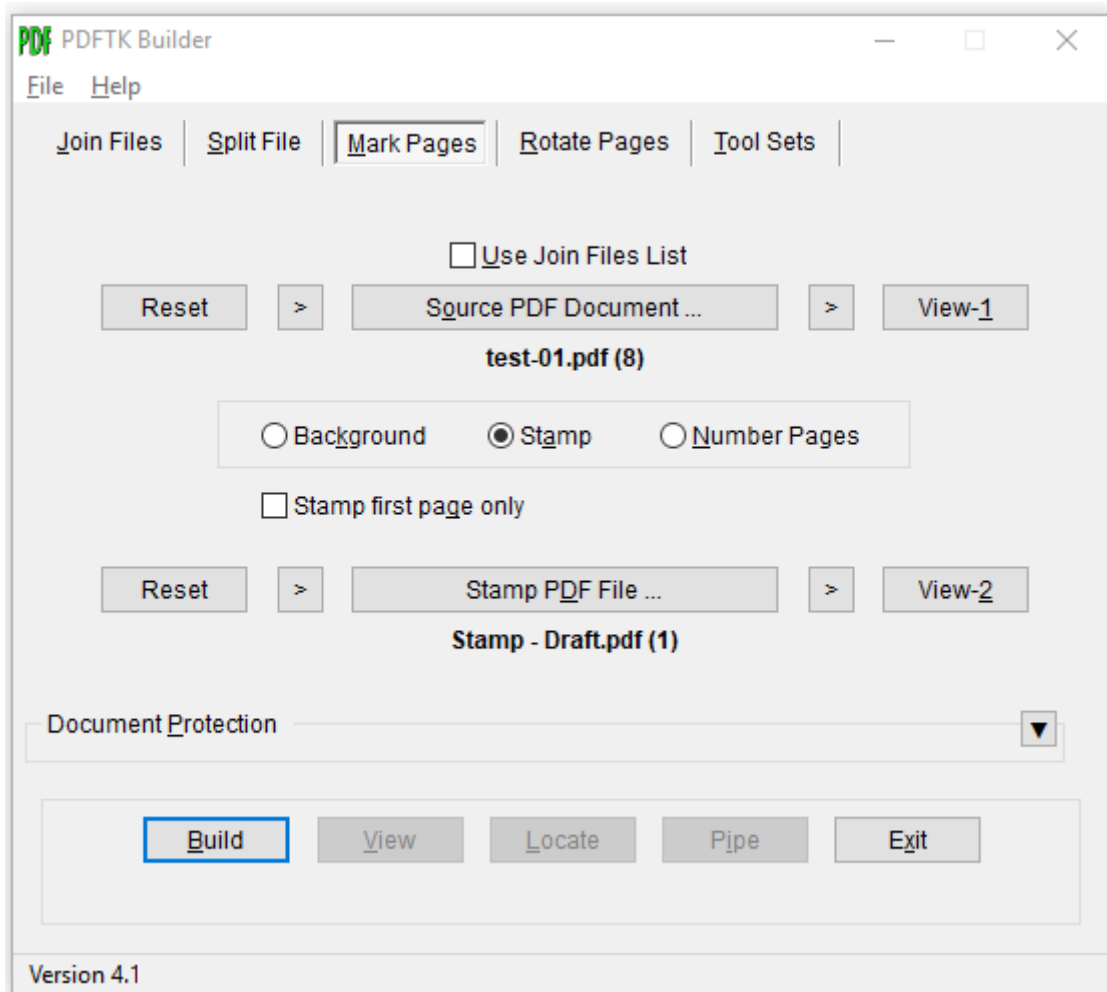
PDF PDFTK Builder

File Help

Join Files | Split File | Mark Pages | Rotate Pages | Tool Sets

Use Join Files List

Reset > Source PDF Document ... > View-1

test-01.pdf (8)

Background Stamp Number Pages

Stamp first page only

Reset > Stamp PDF File ... > View-2

Stamp - Draft.pdf (1)

Document Protection

Build View Locate Pipe Exit

Version 4.1